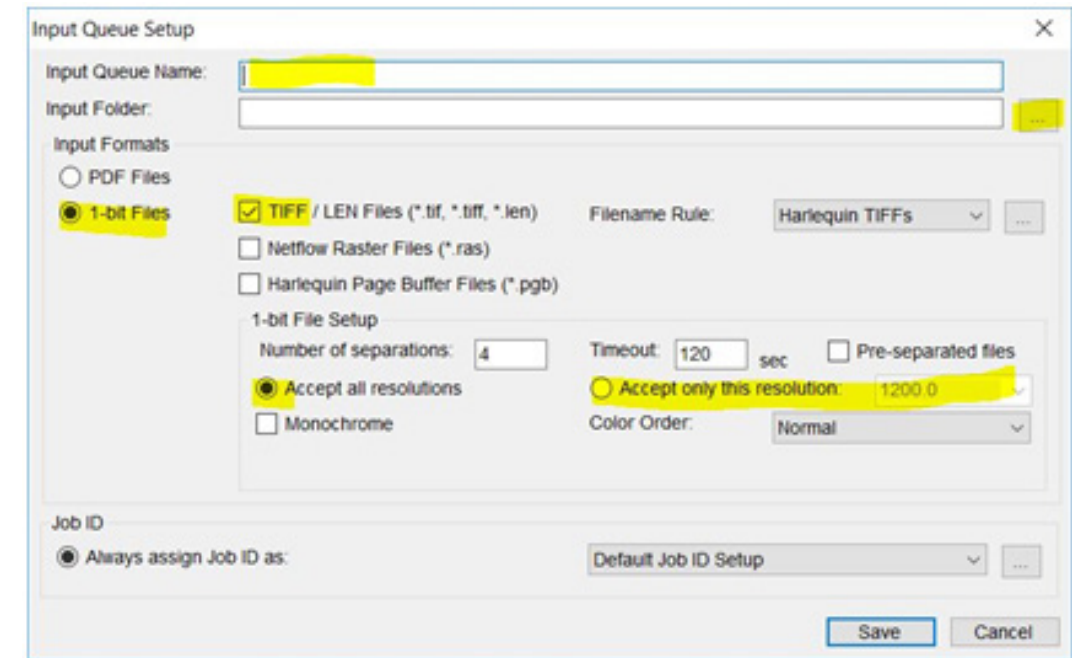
Input Queue Setup

Input Queue Name:

Input Folder:

...

Input Formats

PDF Files

1-bit Files

TIFF / LEN Files (*.tif, *.tiff, *.len)

Filename Rule:

Harlequin TIFFs

...

Netflow Raster Files (*.ras)

Harlequin Page Buffer Files (*.pgb)

1-bit File Setup

Number of separations:

4

Timeout:

120

sec

Pre-separated files

Accept all resolutions

Accept only this resolution:

1200.0

Monochrome

Color Order:

Normal

Job ID

Always assign Job ID as:

Default Job ID Setup

...

Save

Cancel